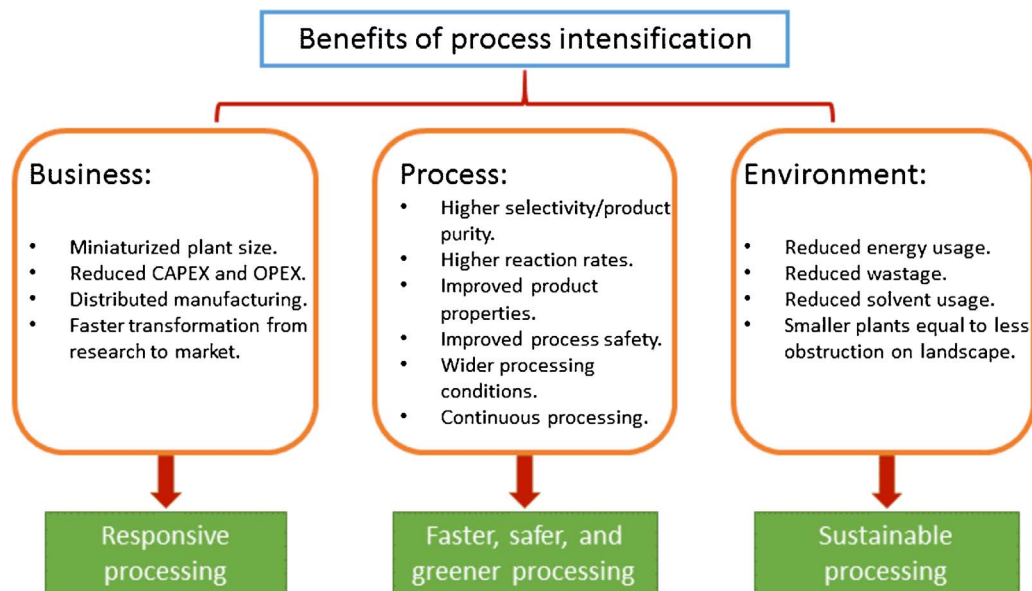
Benefits of process intensification

Business:

- Miniaturized plant size.
- Reduced CAPEX and OPEX.
- Distributed manufacturing.
- Faster transformation from research to market.

Process:

- Higher selectivity/product purity.
- Higher reaction rates.
- Improved product properties.
- Improved process safety.
- Wider processing conditions.
- Continuous processing.

Environment:

- Reduced energy usage.
- Reduced wastage.
- Reduced solvent usage.
- Smaller plants equal to less obstruction on landscape.

Responsive processing

Faster, safer, and greener processing

Sustainable processing